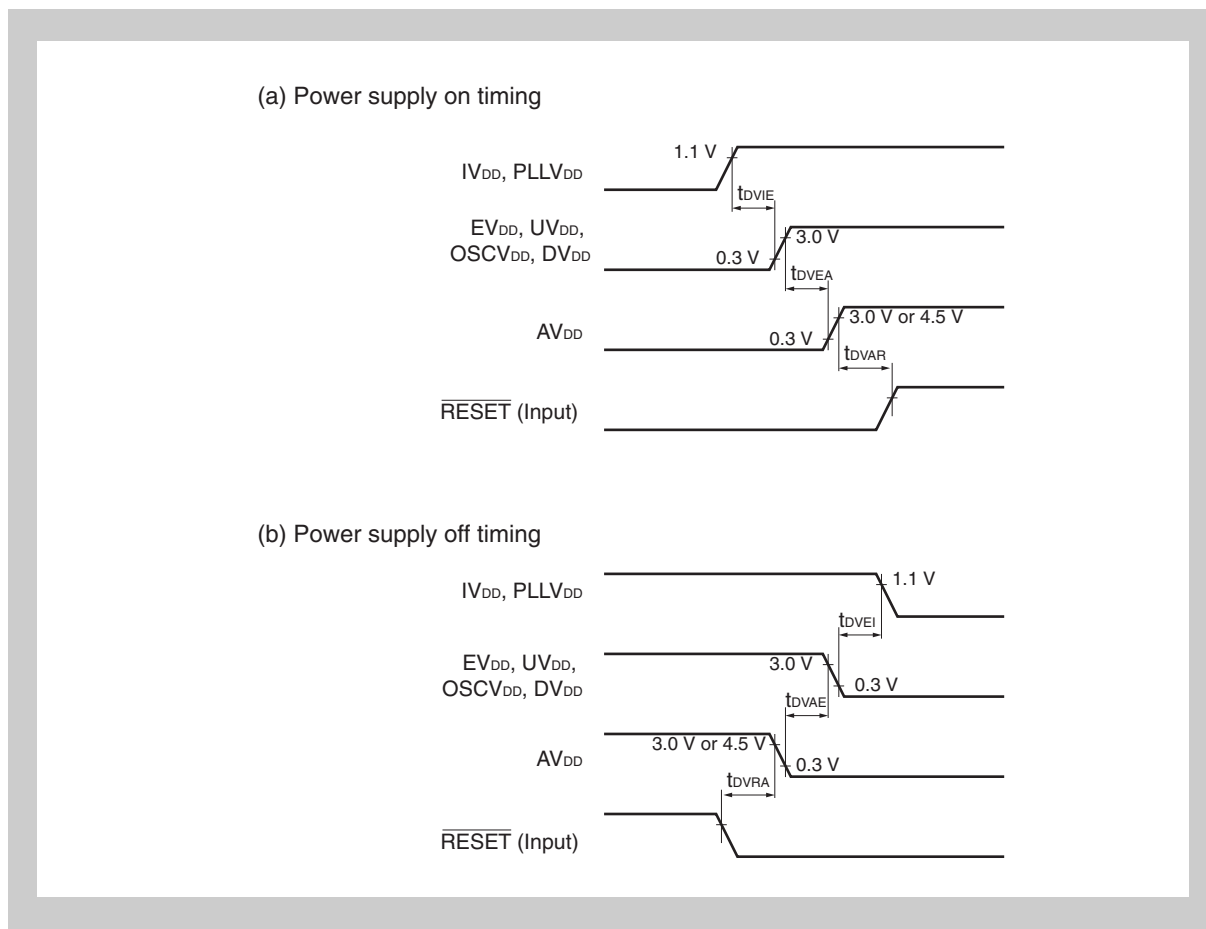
(a) Power supply on timing

$IV_{DD}$, $PLLV_{DD}$

1.1 V

$t_{DVIE}$

$EV_{DD}$, $UV_{DD}$, $OSCV_{DD}$, $DV_{DD}$

0.3 V

3.0 V

$t_{DVEA}$

$AV_{DD}$

0.3 V

3.0 V or 4.5 V

$t_{DVAR}$

$\overline{RESET}$ (Input)

(b) Power supply off timing

$IV_{DD}$, $PLLV_{DD}$

1.1 V

$t_{DVEI}$

$EV_{DD}$, $UV_{DD}$, $OSCV_{DD}$, $DV_{DD}$

3.0 V

0.3 V

$t_{DVAE}$

$AV_{DD}$

3.0 V or 4.5 V

0.3 V

$t_{DVRA}$

$\overline{RESET}$ (Input)